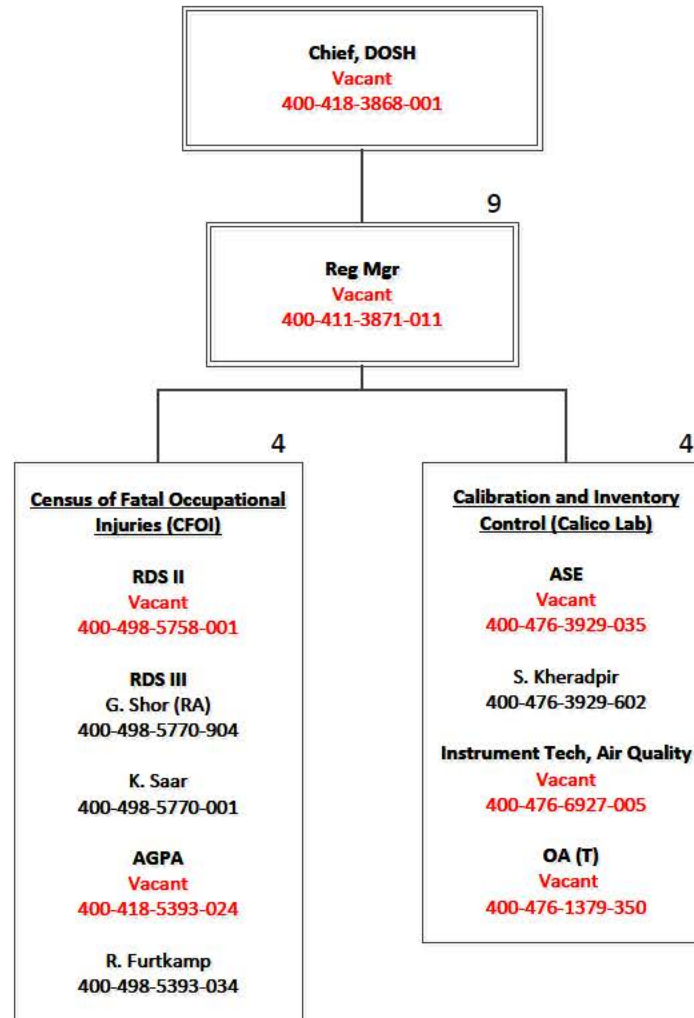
Chief, DOSH
Vacant
400-418-3868-001

9

Reg Mgr
Vacant
400-411-3871-011

4

Census of Fatal Occupational Injuries (CFOI)

RDS II
Vacant
400-498-5758-001

RDS III
G. Shor (RA)
400-498-5770-904

K. Saar
400-498-5770-001

AGPA
Vacant
400-418-5393-024

R. Furtkamp
400-498-5393-034

4

Calibration and Inventory Control (Calico Lab)

ASE
Vacant
400-476-3929-035

S. Kheradpir
400-476-3929-602

Instrument Tech, Air Quality
Vacant
400-476-6927-005

OA (T)
Vacant
400-476-1379-350